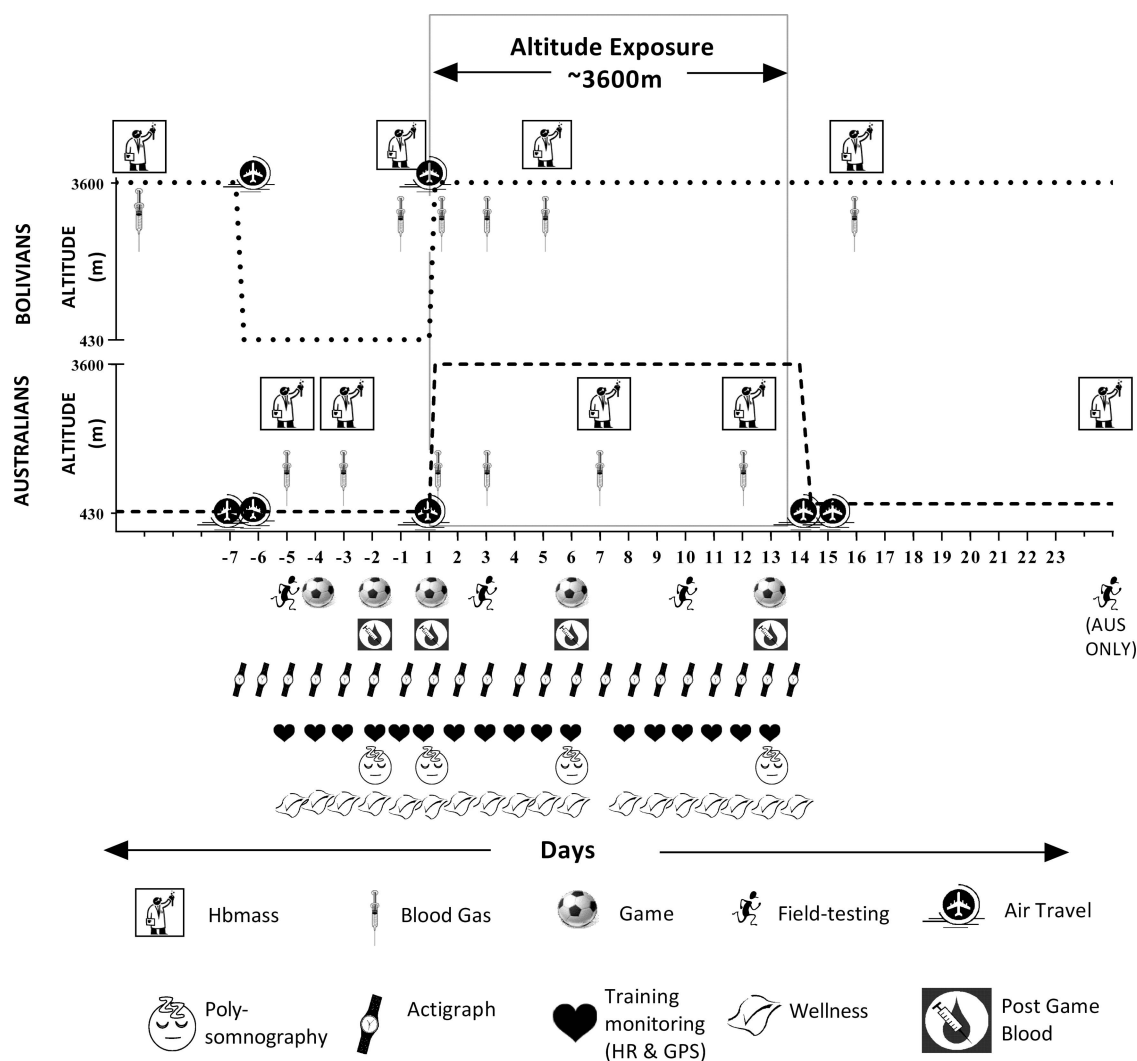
Altitude Exposure
~3600m

BOLIVIANS
ALTITUDE (m)
3600
430

AUSTRALIANS
ALTITUDE (m)
3600
430

-7 -6 -5 -4 -3 -2 -1 1 2 3 4 5 6 7 8 9 10 11 12 13 14 15 16 17 18 19 20 21 22 23

(AUS ONLY)

Days

Hbmass
Blood Gas
Game
Field-testing
Air Travel

Polysomnography
Actigraph
Training monitoring (HR & GPS)
Wellness
Post Game Blood